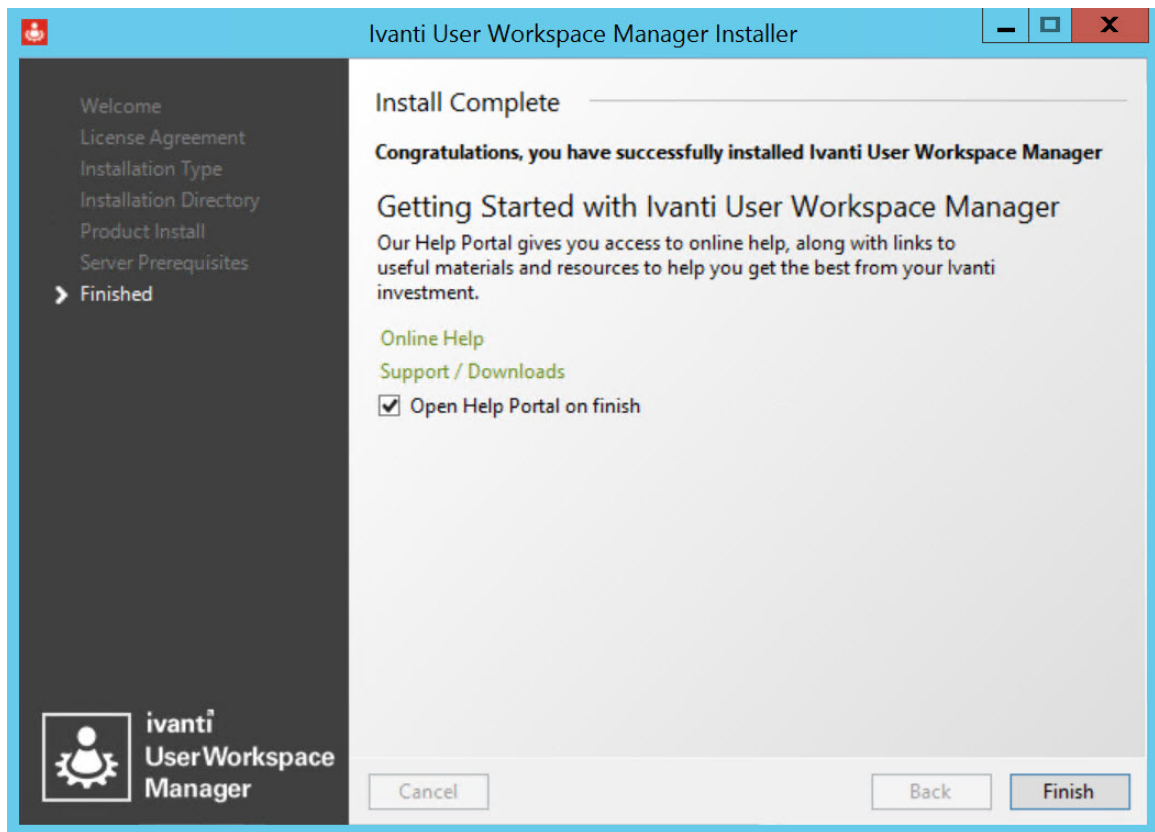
Ivanti User Workspace Manager Installer

Welcome
License Agreement
Installation Type
Installation Directory
Product Install
Server Prerequisites
Finished

Install Complete

Congratulations, you have successfully installed Ivanti User Workspace Manager

Getting Started with Ivanti User Workspace Manager

Our Help Portal gives you access to online help, along with links to useful materials and resources to help you get the best from your Ivanti investment.

Online Help

Support / Downloads

Open Help Portal on finish

ivanti
UserWorkspace
Manager

Cancel

Back

Finish